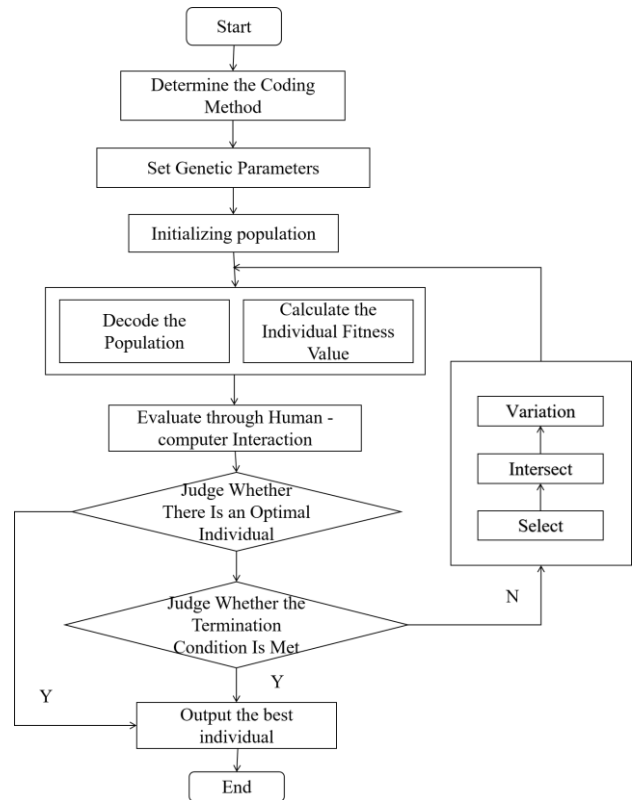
Start

Determine the Coding Method

Set Genetic Parameters

Initializing population

Decode the Population

Calculate the Individual Fitness Value

Evaluate through Human - computer Interaction

Judge Whether There Is an Optimal Individual

Judge Whether the Termination Condition Is Met

Variation

Intersect

Select

N

Y

Y

Output the best individual

End